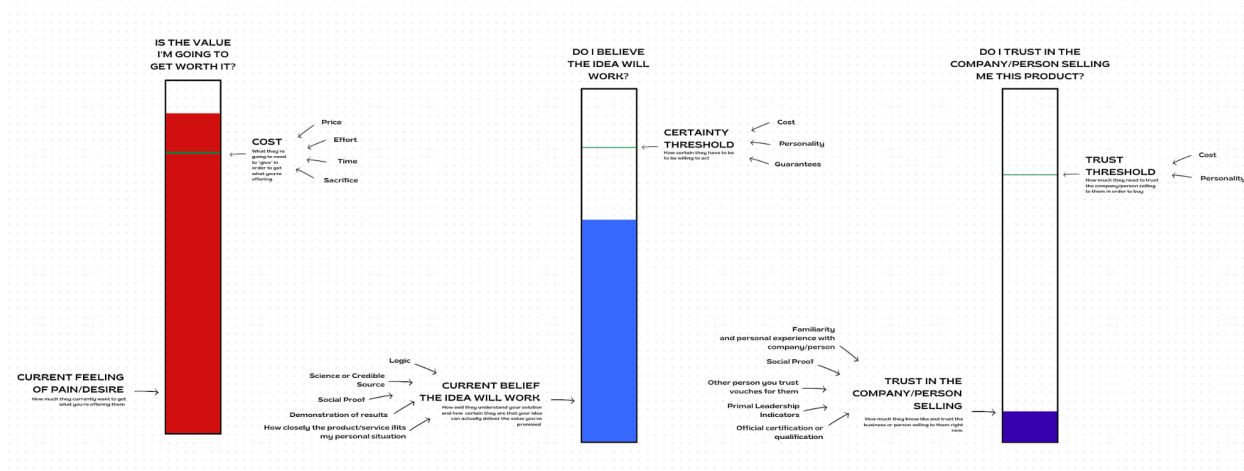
IS THE VALUE I'M GOING TO GET WORTH IT?

COST
What they're going to need to "give" in order to get what you're offering

Price
Effort
Time
Sacrifice

CURRENT FEELING OF PAIN/DESIRE
How much they currently want to get what you're offering them

DO I BELIEVE THE IDEA WILL WORK?

CERTAINTY THRESHOLD
How certain they have to be to be willing to act

Cost
Personality
Guarantees

Logic
Science or Credible Source
Social Proof
Demonstration of results
How closely the product/service ifits my personal situation

CURRENT BELIEF THE IDEA WILL WORK
How well they understand your solution and how certain they are that your idea can actually deliver the value you've promised

DO I TRUST IN THE COMPANY/PERSON SELLING ME THIS PRODUCT?

TRUST THRESHOLD
How much they need to trust the company/person selling to them in order to buy

Cost
Personality

Familiarity and personal experience with company/person
Social Proof
Other person you trust vouches for them
Primal Leadership Indicators
Official certification or qualification

TRUST IN THE COMPANY/PERSON SELLING
How much they know like and trust the business or person selling to them right now.